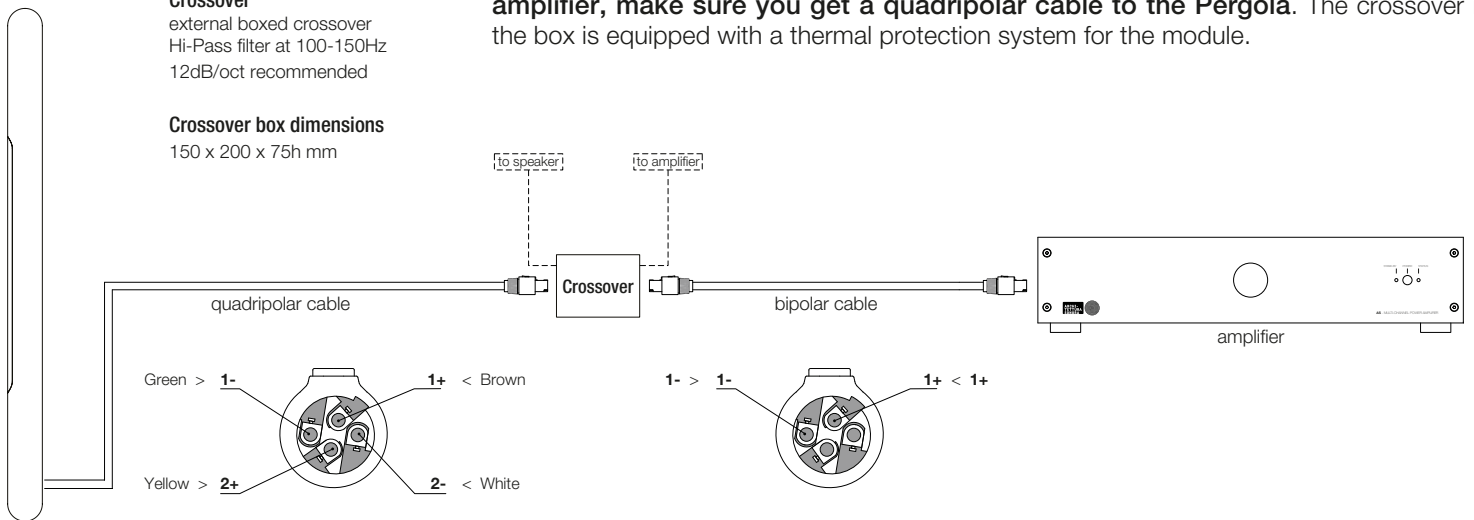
Crossover
external boxed crossover
Hi-Pass filter at 100-150Hz
12dB/oct recommended

Crossover box dimensions
150 x 200 x 75h mm

amplifier, make sure you get a quadripolar cable to the Pergola. The crossover the box is equipped with a thermal protection system for the module.

to speaker

to amplifier

Crossover

quadripolar cable

bipolar cable

amplifier

Green > 1-

1+ < Brown

Yellow > 2+

2- < White

1- > 1-

1+ < 1+